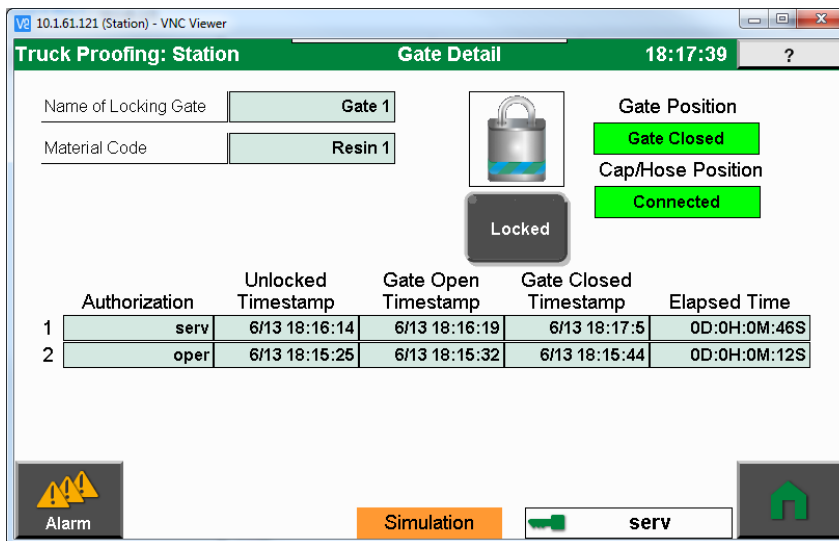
V2 10.1.61.121 (Station) - VNC Viewer

Truck Proofing: Station Gate Detail 18:17:39 ?

Name of Locking Gate Gate 1

Material Code Resin 1

Gate Position
Gate Closed
Cap/Hose Position
Connected

Locked

| | Authorization | Unlocked Timestamp | Gate Open Timestamp | Gate Closed Timestamp | Elapsed Time |
|---|---|---|---|---|---|
| 1 | serv | 6/13 18:16:14 | 6/13 18:16:19 | 6/13 18:17:5 | 0D:0H:0M:46S |
| 2 | oper | 6/13 18:15:25 | 6/13 18:15:32 | 6/13 18:15:44 | 0D:0H:0M:12S |

Alarm

Simulation

serv